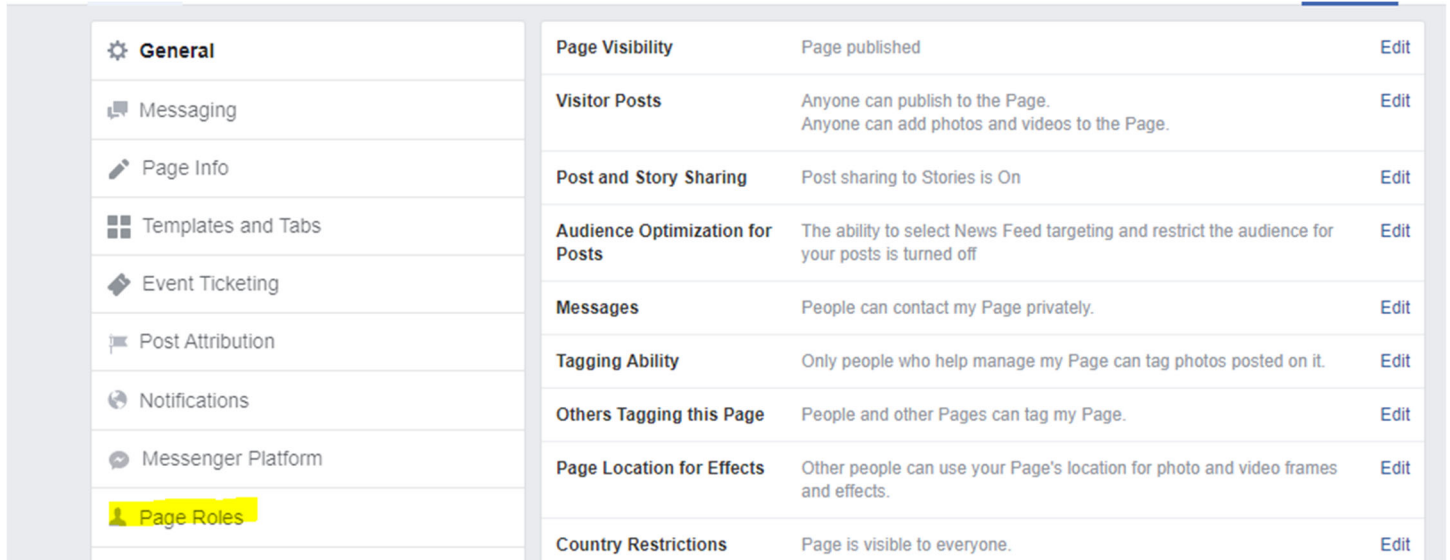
General
Messaging
Page Info
Templates and Tabs
Event Ticketing
Post Attribution
Notifications
Messenger Platform
Page Roles

| | | |
|---|---|---|
| Page Visibility | Page published | Edit |
| Visitor Posts | Anyone can publish to the Page. Anyone can add photos and videos to the Page. | Edit |
| Post and Story Sharing | Post sharing to Stories is On | Edit |
| Audience Optimization for Posts | The ability to select News Feed targeting and restrict the audience for your posts is turned off | Edit |
| Messages | People can contact my Page privately. | Edit |
| Tagging Ability | Only people who help manage my Page can tag photos posted on it. | Edit |
| Others Tagging this Page | People and other Pages can tag my Page. | Edit |
| Page Location for Effects | Other people can use your Page's location for photo and video frames and effects. | Edit |
| Country Restrictions | Page is visible to everyone. | Edit |